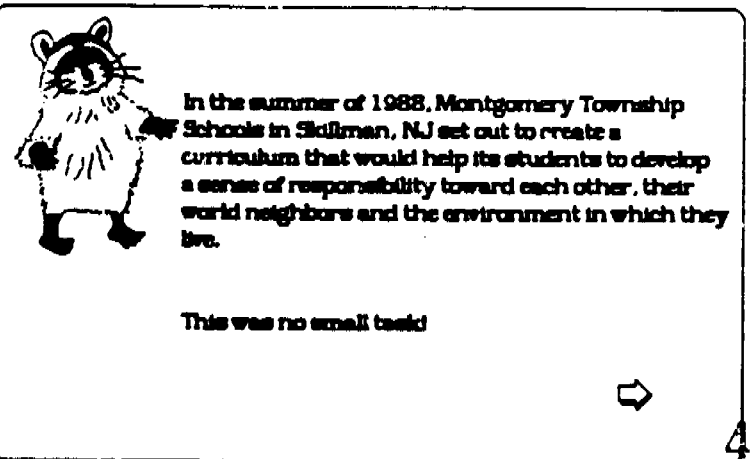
In the summer of 1988, Montgomery Township Schools in Skillman, NJ set out to create a curriculum that would help its students to develop a sense of responsibility toward each other, their world neighbors and the environment in which they live.

This was no small task!

4